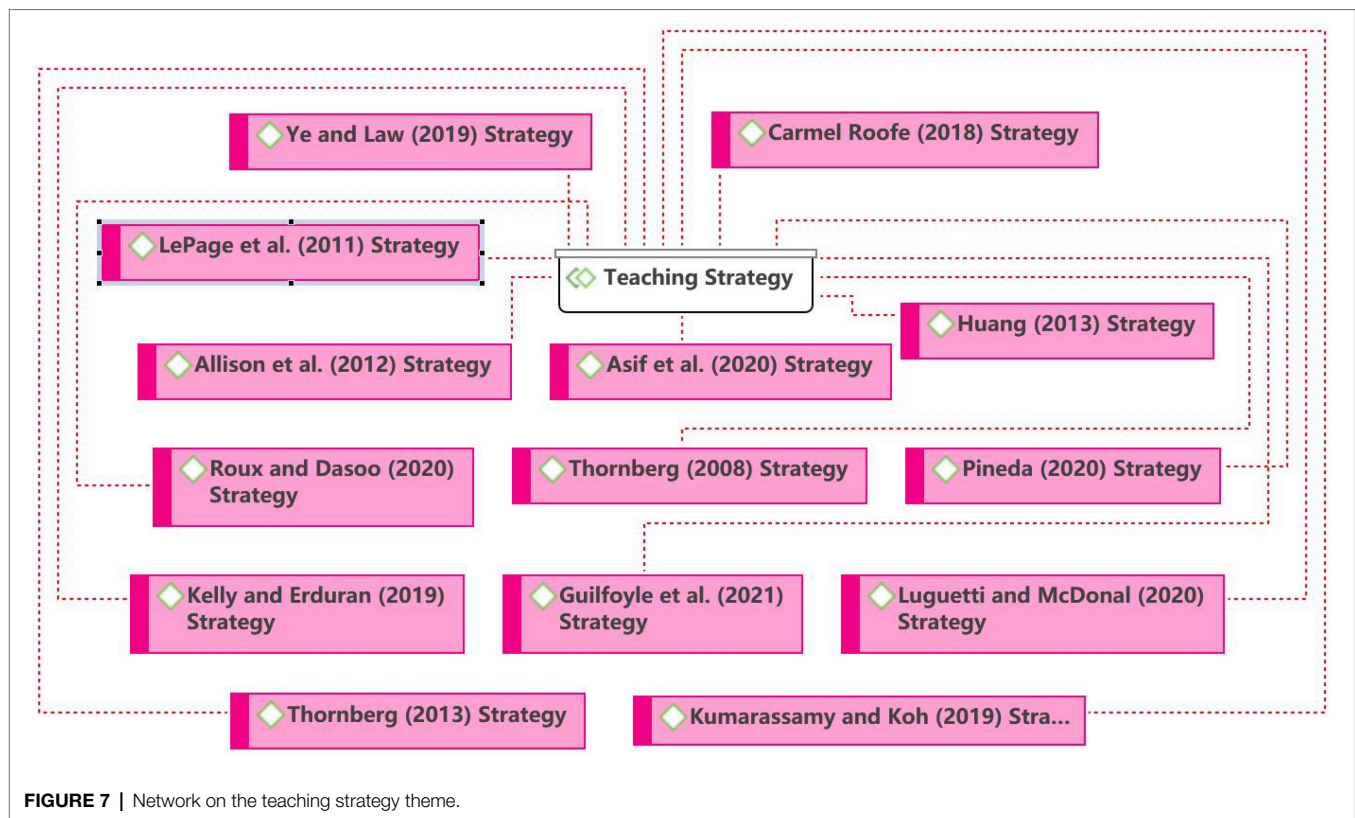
Ye and Law (2019) Strategy

Carmel Roofe (2018) Strategy

LePage et al. (2011) Strategy

Teaching Strategy

Huang (2013) Strategy

Allison et al. (2012) Strategy

Asif et al. (2020) Strategy

Roux and Dasoo (2020) Strategy

Thornberg (2008) Strategy

Pineda (2020) Strategy

Kelly and Erduran (2019) Strategy

Guilfoyle et al. (2021) Strategy

Luguetti and McDonal (2020) Strategy

Thornberg (2013) Strategy

Kumarassamy and Koh (2019) Stra...

FIGURE 7 | Network on the teaching strategy theme.